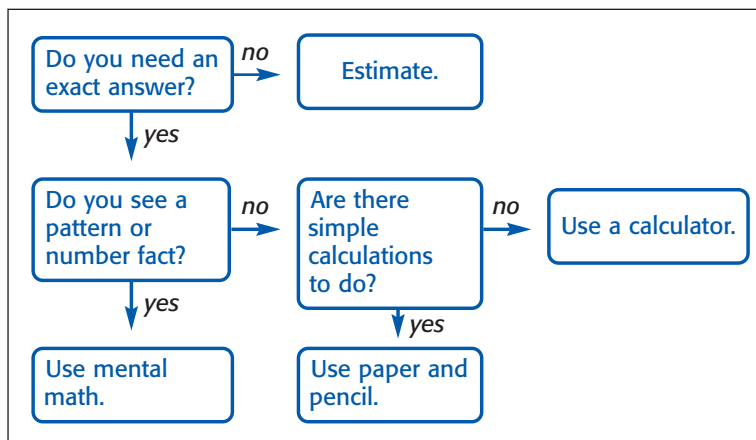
Do you need an exact answer?

no

Estimate.

yes

Do you see a pattern or number fact?

no

Are there simple calculations to do?

no

Use a calculator.

yes

yes

Use mental math.

Use paper and pencil.